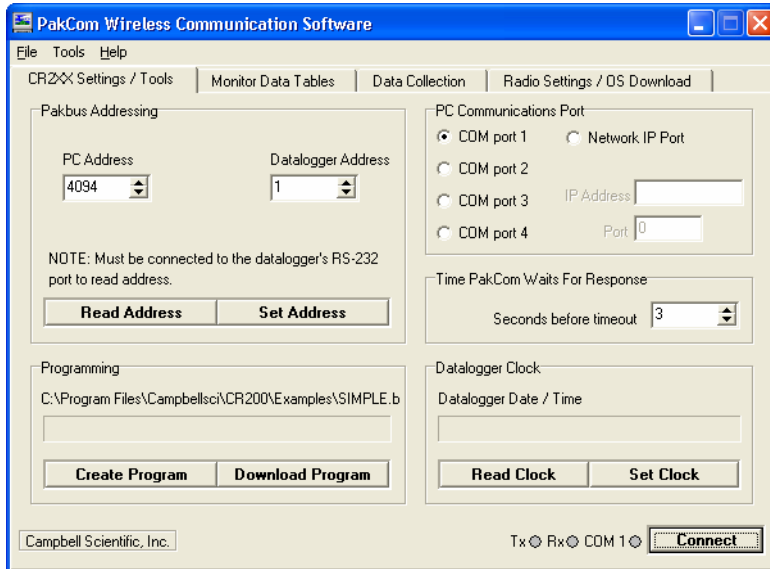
PakCom Wireless Communication Software

File Tools Help

CR2XX Settings / Tools | Monitor Data Tables | Data Collection | Radio Settings / OS Download

Pakbus Addressing

PC Address
4094

Datalogger Address
1

NOTE: Must be connected to the datalogger's RS-232 port to read address.

Read Address
Set Address

PC Communications Port

COM port 1
Network IP Port
COM port 2
COM port 3
IP Address
COM port 4
Port 0

Time PakCom Waits For Response

Seconds before timeout 3

Programming

C:\Program Files\Campbellsci\CR200\Examples\SIMPLE.b

Create Program
Download Program

Datalogger Clock

Datalogger Date / Time

Read Clock
Set Clock

Campbell Scientific, Inc.

Tx Rx COM 1 Connect